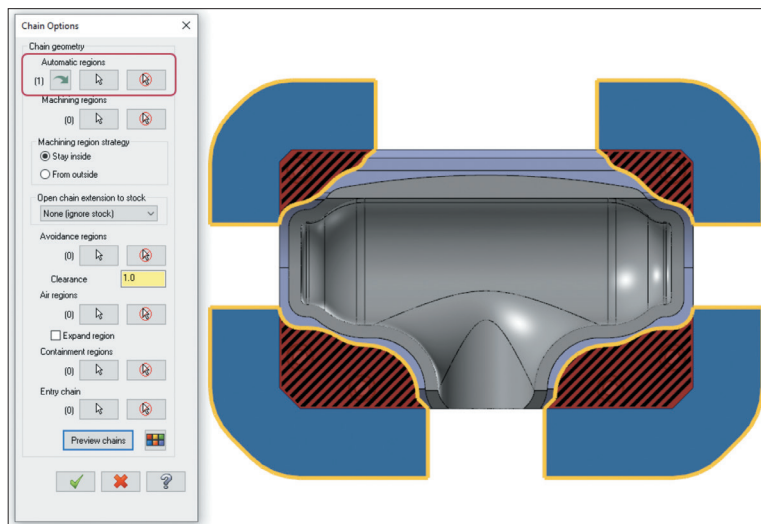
Chain Options
Chain geometry
Automatic regions
(1)
Machining regions
(0)
Machining region strategy
Stay inside
From outside
Open chain extension to stock
None (ignore stock)
Avoidance regions
(0)
Clearance 1.0
Air regions
(0)
Expand region
Containment regions
(0)
Entry chain
(0)
Preview chains